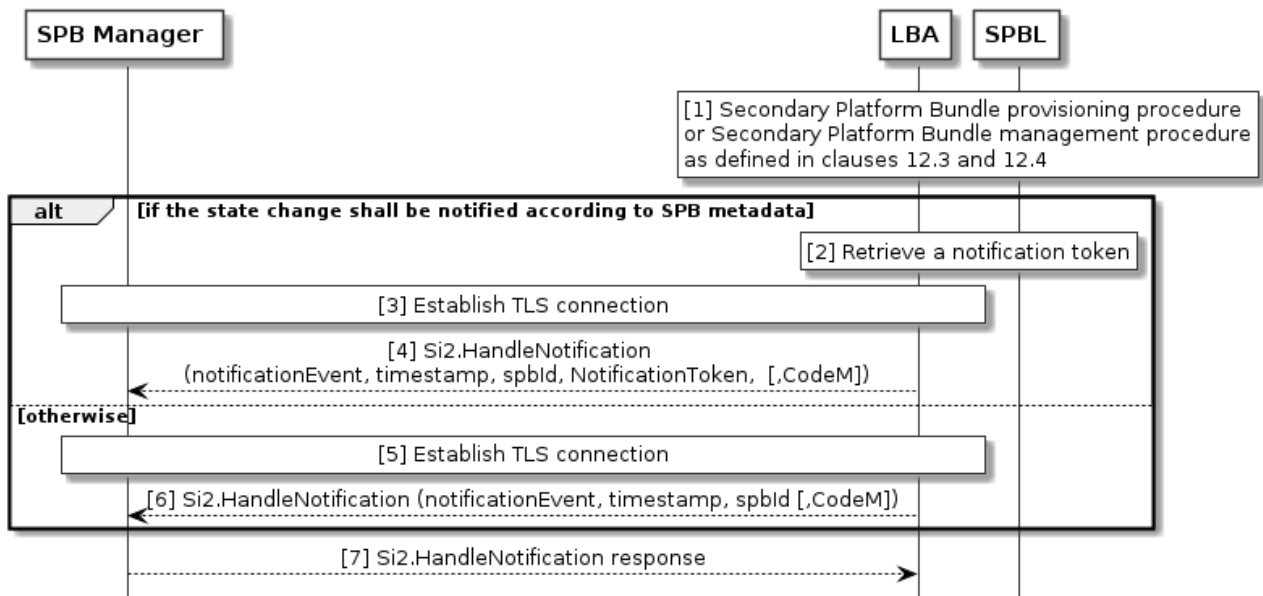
SPB Manager

LBA

SPBL

[1] Secondary Platform Bundle provisioning procedure or Secondary Platform Bundle management procedure as defined in clauses 12.3 and 12.4

alt

[if the state change shall be notified according to SPB metadata]

[2] Retrieve a notification token

[3] Establish TLS connection

[4] Si2.HandleNotification (notificationEvent, timestamp, spbId, NotificationToken, [,CodeM])

[otherwise]

[5] Establish TLS connection

[6] Si2.HandleNotification (notificationEvent, timestamp, spbId [,CodeM])

[7] Si2.HandleNotification response